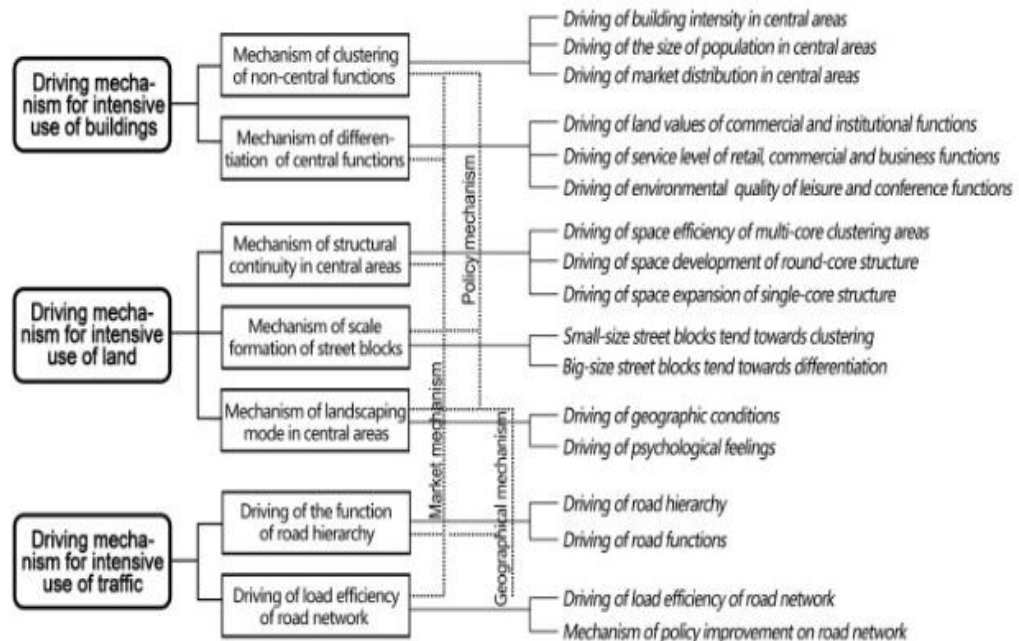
Driving mechanism for intensive use of buildings

Mechanism of clustering of non-central functions

Driving of building intensity in central areas
Driving of the size of population in central areas
Driving of market distribution in central areas

Mechanism of differentiation of central functions

Driving of land values of commercial and institutional functions
Driving of service level of retail, commercial and business functions
Driving of environmental quality of leisure and conference functions

Driving mechanism for intensive use of land

Mechanism of structural continuity in central areas

Driving of space efficiency of multi-core clustering areas
Driving of space development of round-core structure
Driving of space expansion of single-core structure

Mechanism of scale formation of street blocks

Small-size street blocks tend towards clustering
Big-size street blocks tend towards differentiation

Mechanism of landscaping mode in central areas

Driving of geographic conditions
Driving of psychological feelings

Driving mechanism for intensive use of traffic

Driving of the function of road hierarchy

Driving of road hierarchy
Driving of road functions

Driving of load efficiency of road network

Driving of load efficiency of road network
Mechanism of policy improvement on road network

Policy mechanism

Market mechanism

Geographical mechanism